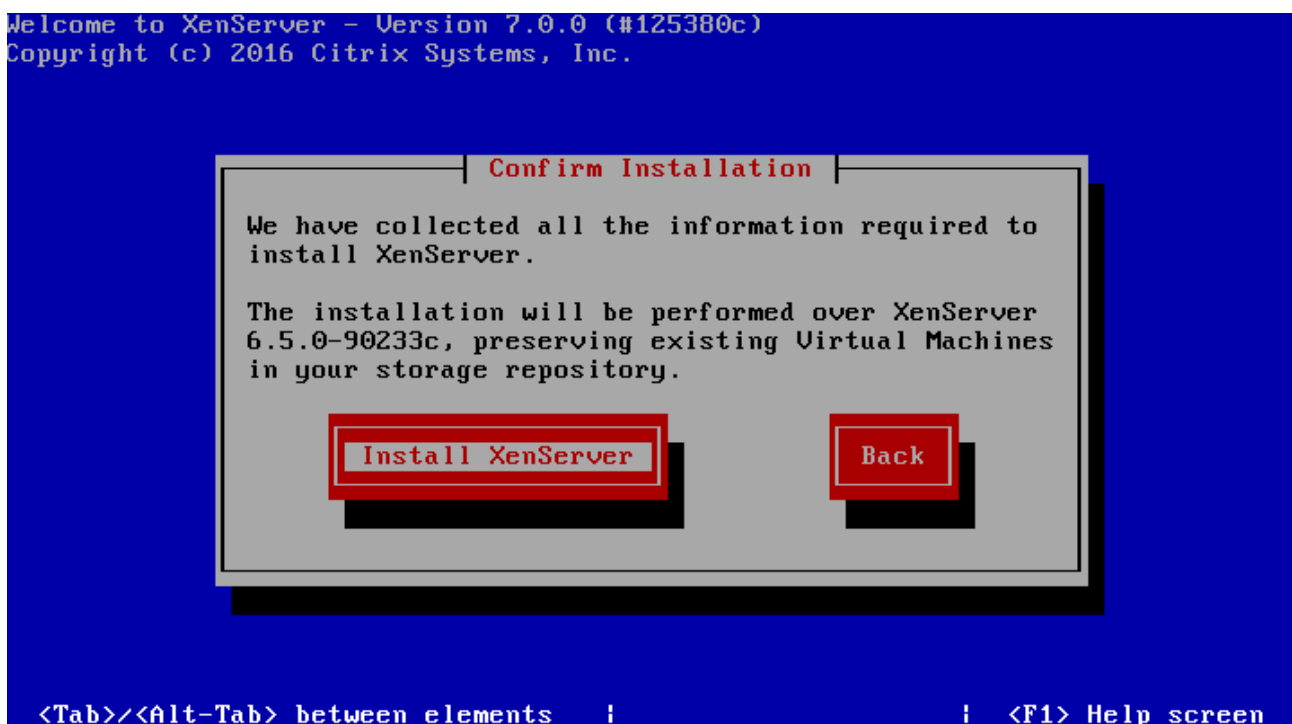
Welcome to XenServer - Version 7.0.0 (#125380c)
Copyright (c) 2016 Citrix Systems, Inc.

Confirm Installation

We have collected all the information required to install XenServer.

The installation will be performed over XenServer 6.5.0-90233c, preserving existing Virtual Machines in your storage repository.

Install XenServer

Back

<Tab>/<Alt-Tab> between elements | | <F1> Help screen